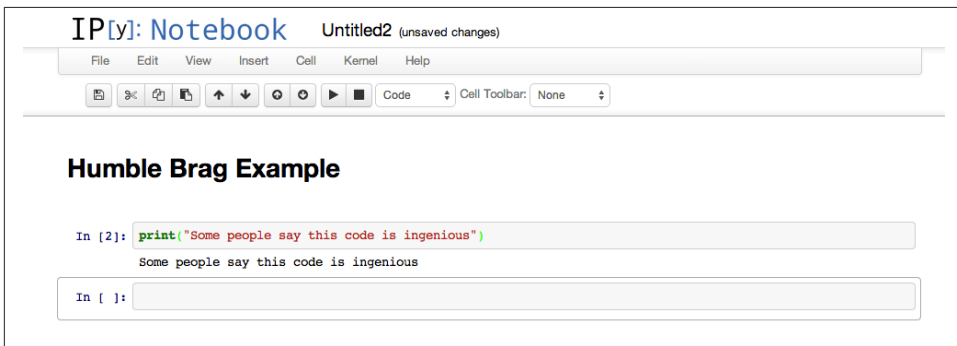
IP[y]: Notebook Untitled2 (unsaved changes)

File Edit View Insert Cell Kernel Help

Code Cell Toolbar: None

Humble Brag Example

In [2]: print("Some people say this code is ingenious")

Some people say this code is ingenious

In [ ]: